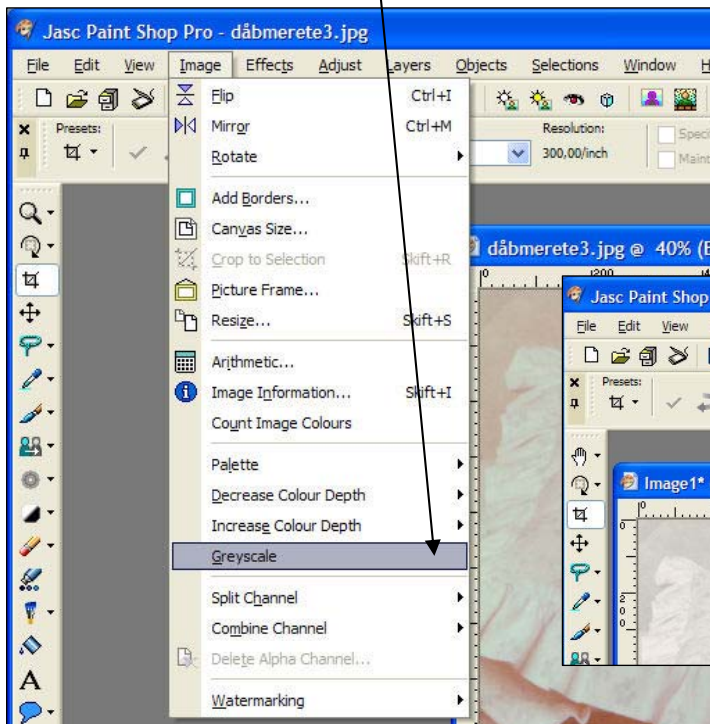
Jasc Paint Shop Pro - dåbmerete3.jpg

File Edit View Image Effects Adjust Layers Objects Selections Window H

Presets:

Resolution: 300,00/inch

Flip Ctrl+I
Mirror Ctrl+M
Rotate
Add Borders...
Canvas Size...
Crop to Selection Skift+R
Picture Frame...
Resize... Skift+S
Arithmetic...
Image Information... Skift+I
Count Image Colours
Palette
Decrease Colour Depth
Increase Colour Depth
Greyscale
Split Channel
Combine Channel
Delete Alpha Channel...
Watermarking

dåbmerete3.jpg @ 40% (

1200

Jasc Paint Shop

File Edit View

Presets:

Image1*